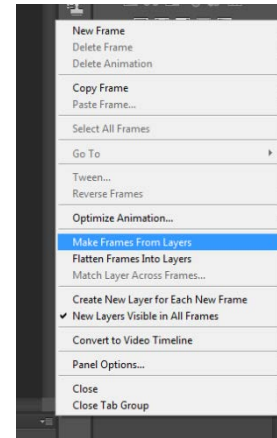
New Frame
Delete Frame
Delete Animation

Copy Frame
Paste Frame...

Select All Frames

Go To

Tween...
Reverse Frames

Optimize Animation...

Make Frames From Layers
Flatten Frames Into Layers
Match Layer Across Frames...

Create New Layer for Each New Frame
✔ New Layers Visible in All Frames

Convert to Video Timeline

Panel Options...

Close
Close Tab Group